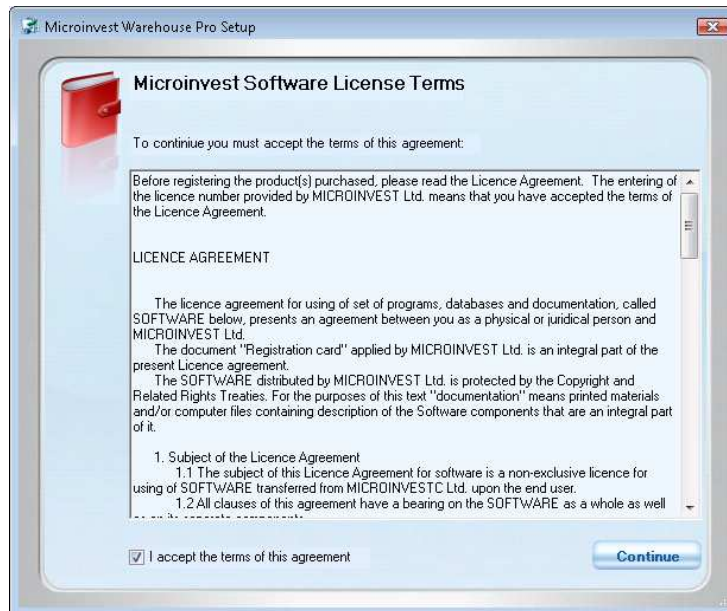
Microinvest Warehouse Pro Setup

Microinvest Software License Terms

To continiue you must accept the terms of this agreement:

Before registering the product(s) purchased, please read the Licence Agreement. The entering of the licence number provided by MICROINVEST Ltd. means that you have accepted the terms of the Licence Agreement.

LICENCE AGREEMENT

The licence agreement for using of set of programs, databases and documentation, called SOFTWARE below, presents an agreement between you as a physical or juridical person and MICROINVEST Ltd.
The document "Registration card" applied by MICROINVEST Ltd. is an integral part of the present Licence agreement.
The SOFTWARE distributed by MICROINVEST Ltd. is protected by the Copyright and Related Rights Treaties. For the purposes of this text "documentation" means printed materials and/or computer files containing description of the Software components that are an integral part of it.

1. Subject of the Licence Agreement
1.1 The subject of this Licence Agreement for software is a non-exclusive licence for using of SOFTWARE transferred from MICROINVESTC Ltd. upon the end user.
1.2 All clauses of this agreement have a bearing on the SOFTWARE as a whole as well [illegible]

I accept the terms of this agreement

Continue